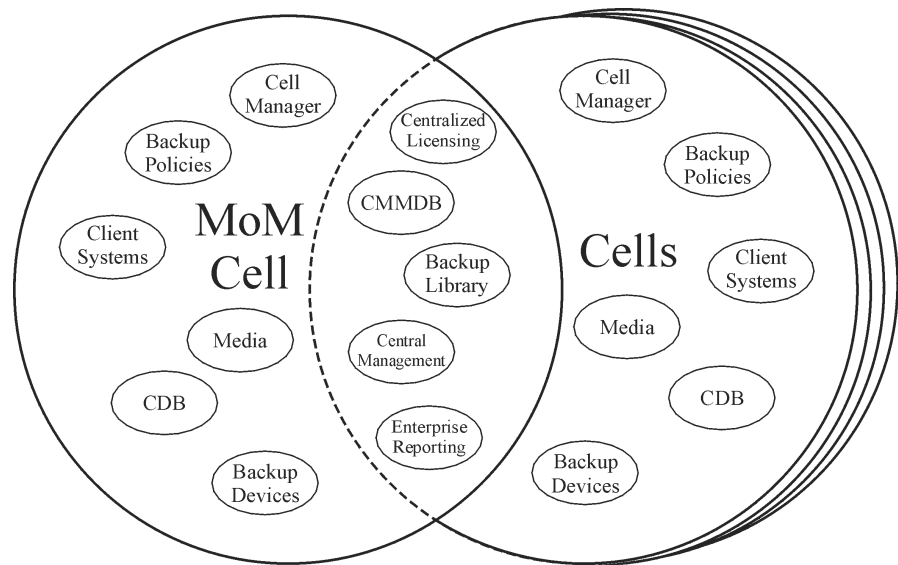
Cell Manager

Backup Policies

Client Systems

MoM Cell

Media

CDB

Backup Devices

Centralized Licensing

CMMDB

Backup Library

Central Management

Enterprise Reporting

Cell Manager

Backup Policies

Cells

Client Systems

Media

CDB

Backup Devices